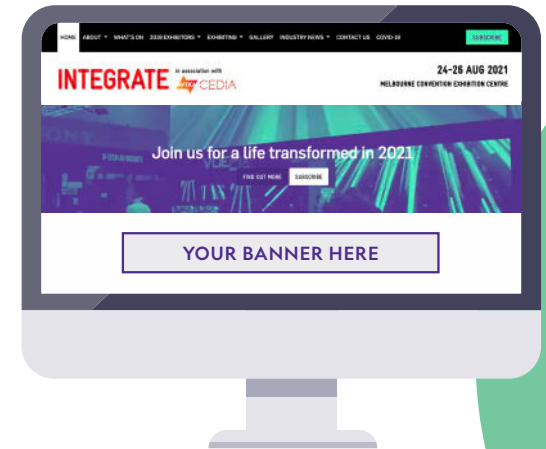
HOME ABOUT ▾ WHAT'S ON 2020 EXHIBITORS ▾ EXHIBITING ▾ GALLERY INDUSTRY NEWS ▾ CONTACT US COVID-19 SUBSCRIBE

INTEGRATE in association with CEDIA

24-26 AUG 2021
MELBOURNE CONVENTION EXHIBITION CENTRE

Join us for a life transformed in 2021

FIND OUT MORE SUBSCRIBE

YOUR BANNER HERE